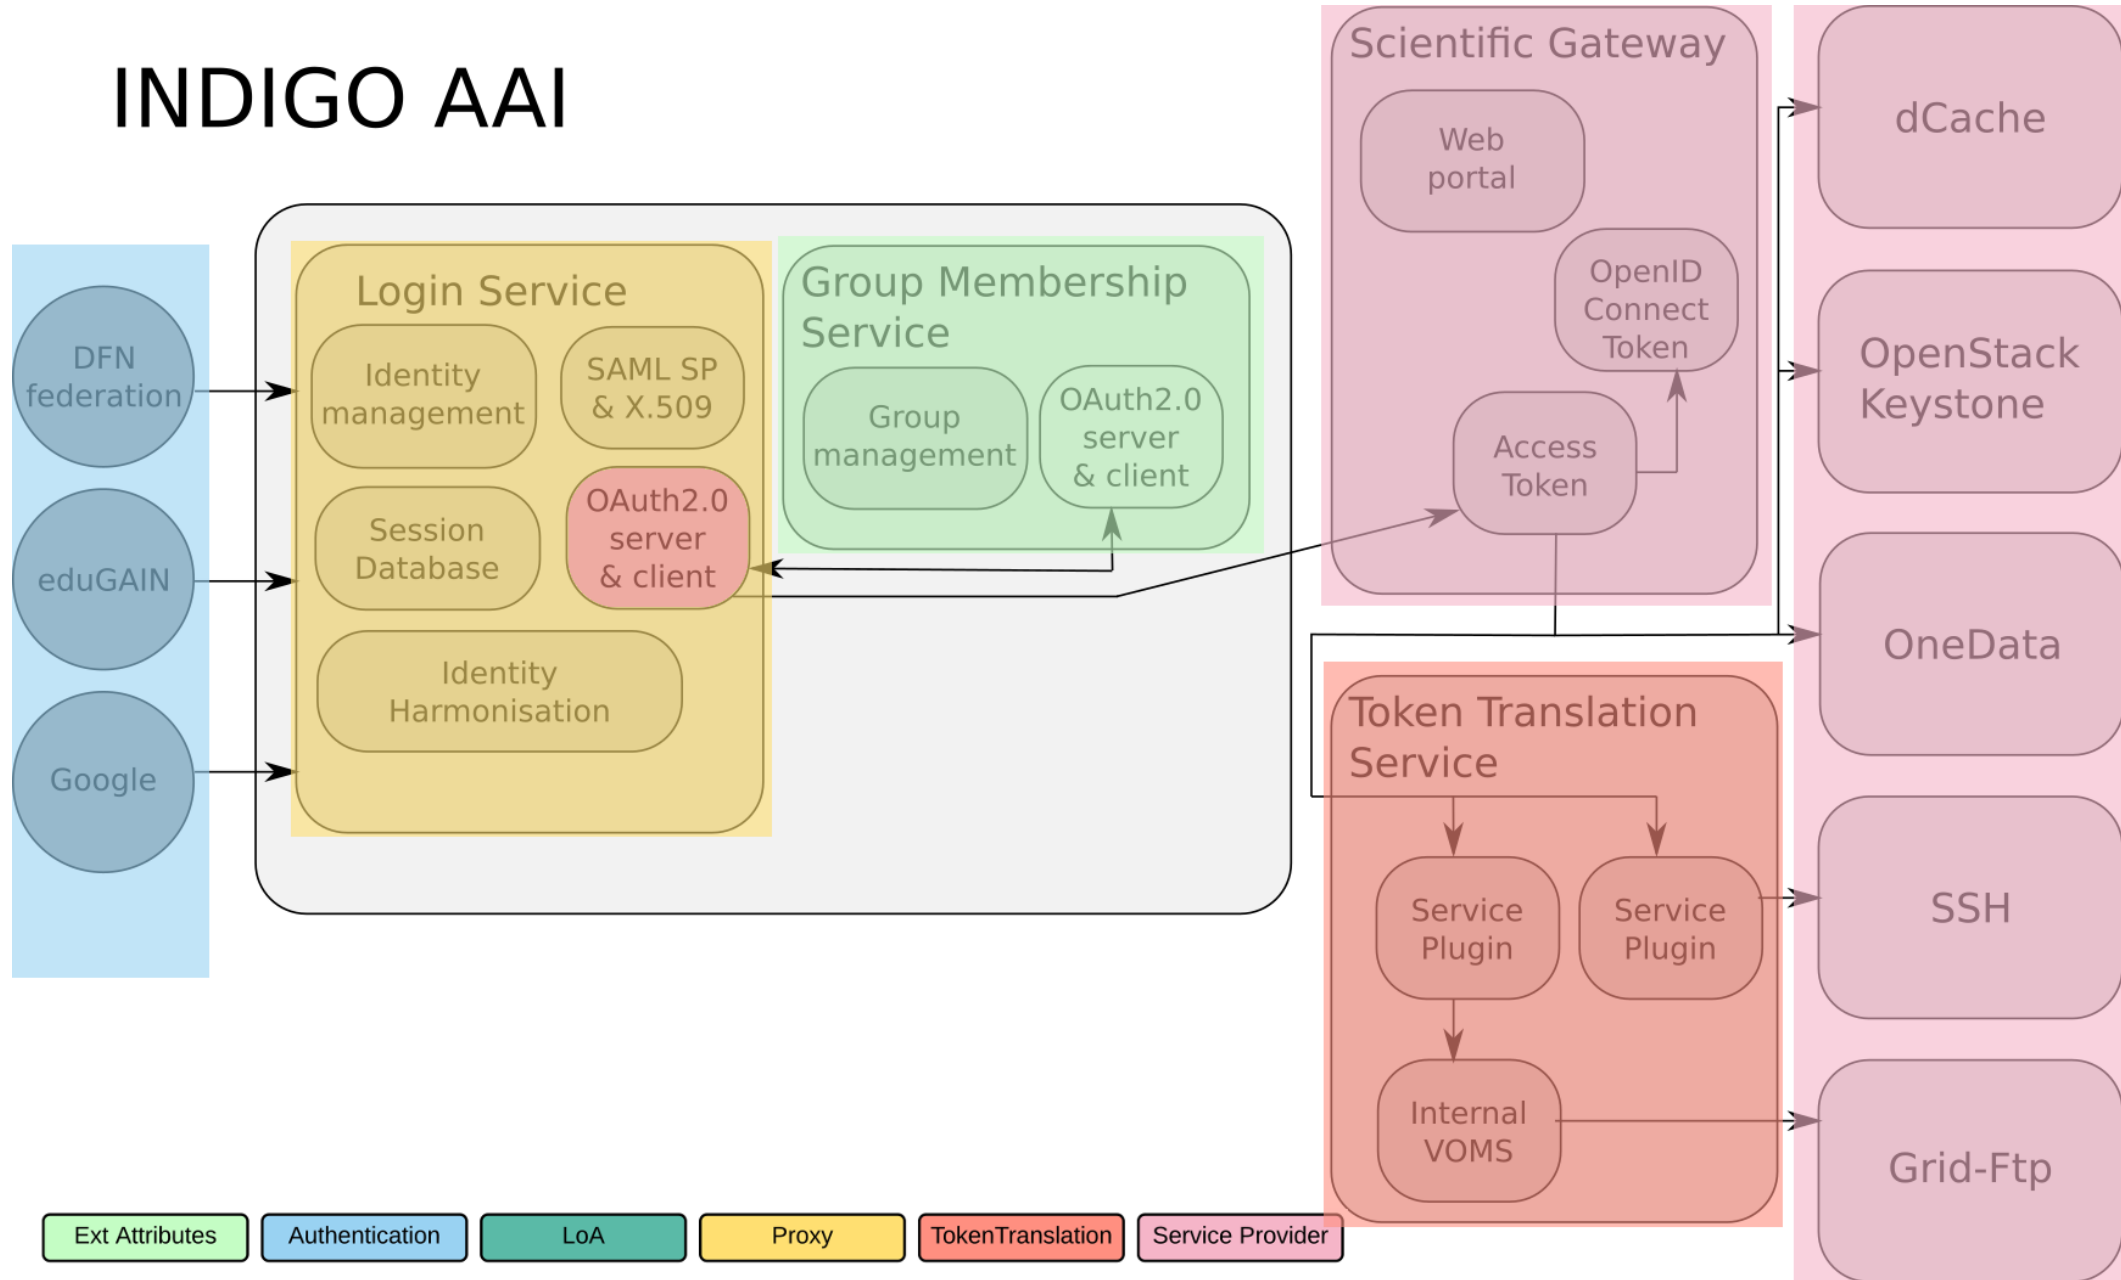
INDIGO AAI

DFN federation

eduGAIN

Google

Login Service

Identity management

SAML SP & X.509

Session Database

OAuth2.0 server & client

Identity Harmonisation

Group Membership Service

Group management

OAuth2.0 server & client

Scientific Gateway

Web portal

OpenID Connect Token

Access Token

Token Translation Service

Service Plugin

Service Plugin

Internal VOMS

dCache

OpenStack Keystone

OneData

SSH

Grid-Ftp

Ext Attributes

Authentication

LoA

Proxy

TokenTranslation

Service Provider